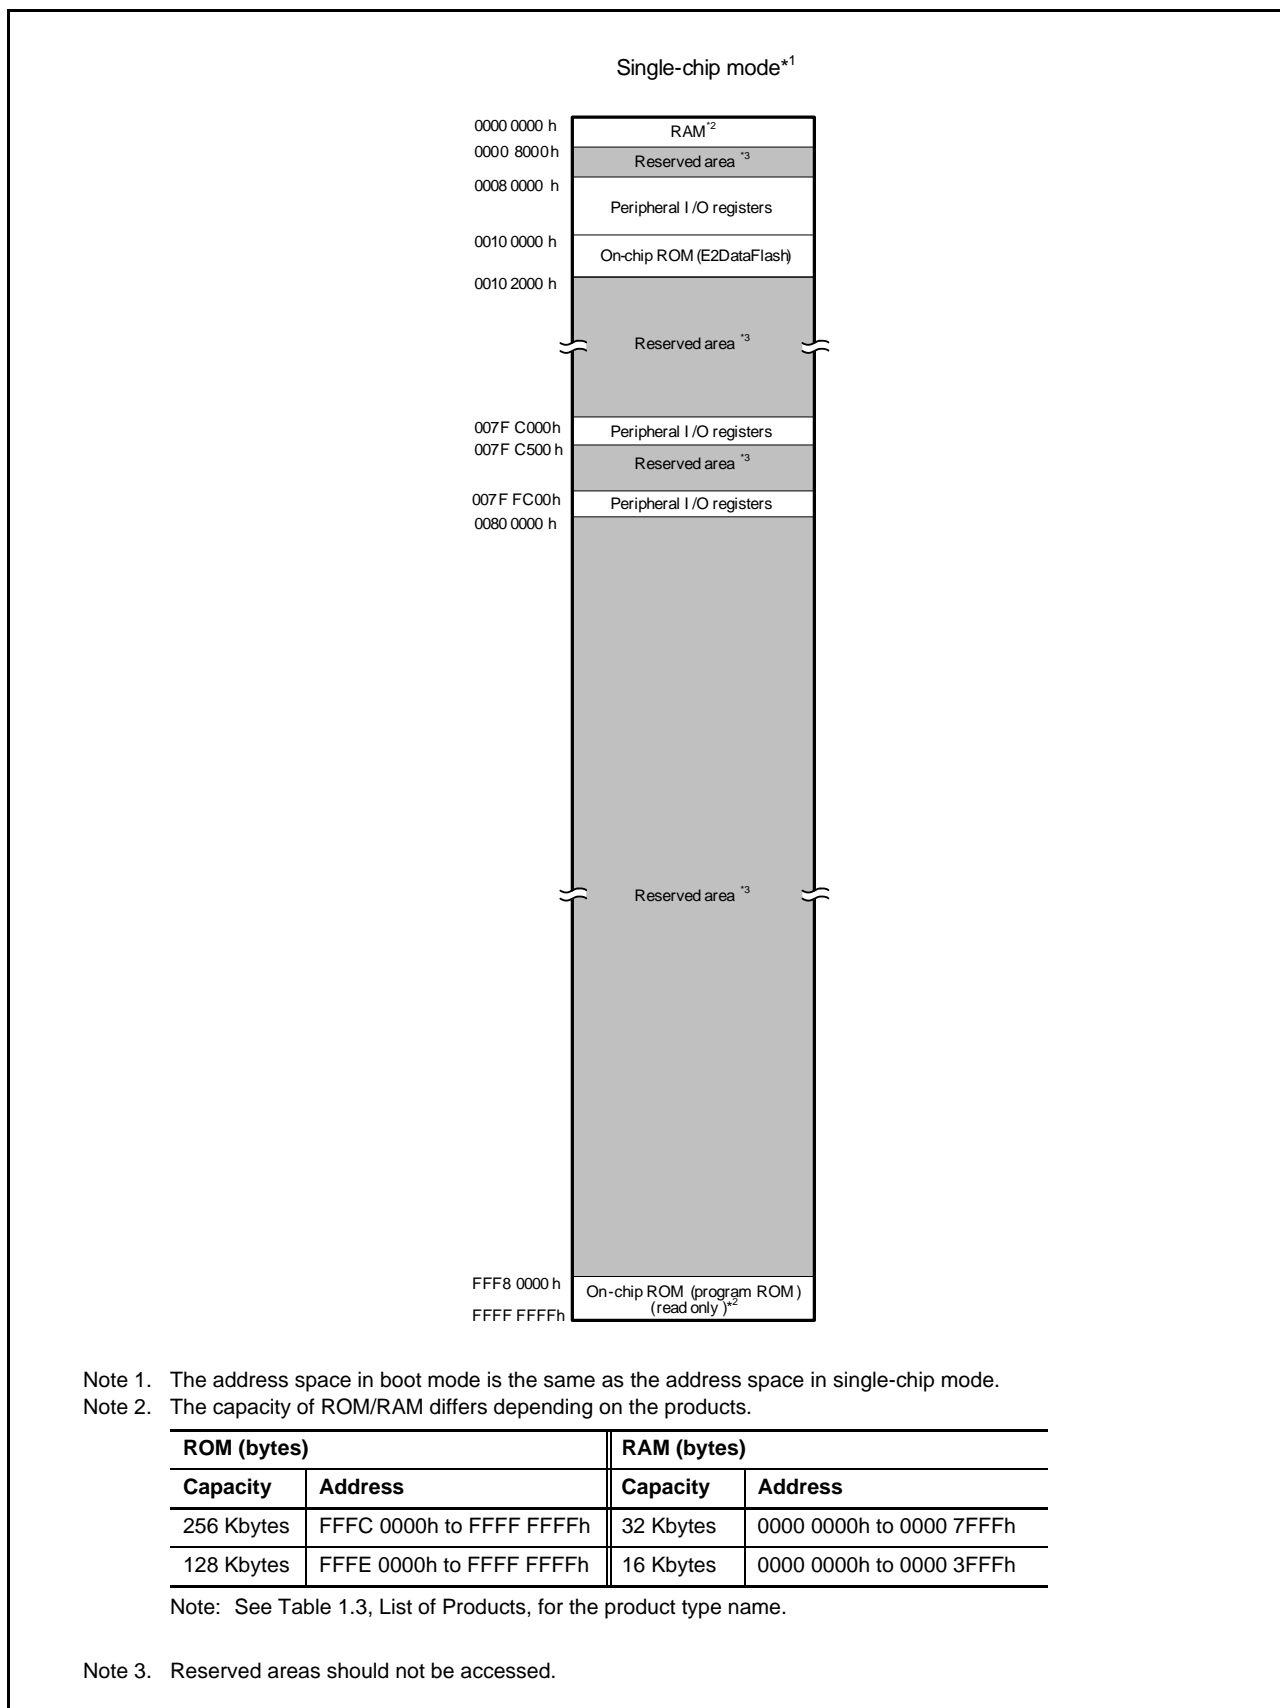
Single-chip mode*$^{1}$

0000 0000 h
RAM$^{*2}$
0000 8000h
Reserved area $^{*3}$
0008 0000 h
Peripheral I/O registers
0010 0000 h
On-chip ROM (E2DataFlash)
0010 2000 h
Reserved area $^{*3}$
007F C000h
Peripheral I/O registers
007F C500 h
Reserved area $^{*3}$
007F FC00h
Peripheral I/O registers
0080 0000 h
Reserved area $^{*3}$
FFF8 0000 h
On-chip ROM (program ROM) (read only)$^{*2}$
FFFF FFFFh

Note 1. The address space in boot mode is the same as the address space in single-chip mode.
Note 2. The capacity of ROM/RAM differs depending on the products.

| ROM (bytes) | | RAM (bytes) | |
|---|---|---|---|
| Capacity | Address | Capacity | Address |
| 256 Kbytes | FFFC 0000h to FFFF FFFFh | 32 Kbytes | 0000 0000h to 0000 7FFFh |
| 128 Kbytes | FFFE 0000h to FFFF FFFFh | 16 Kbytes | 0000 0000h to 0000 3FFFh |

Note: See Table 1.3, List of Products, for the product type name.

Note 3. Reserved areas should not be accessed.